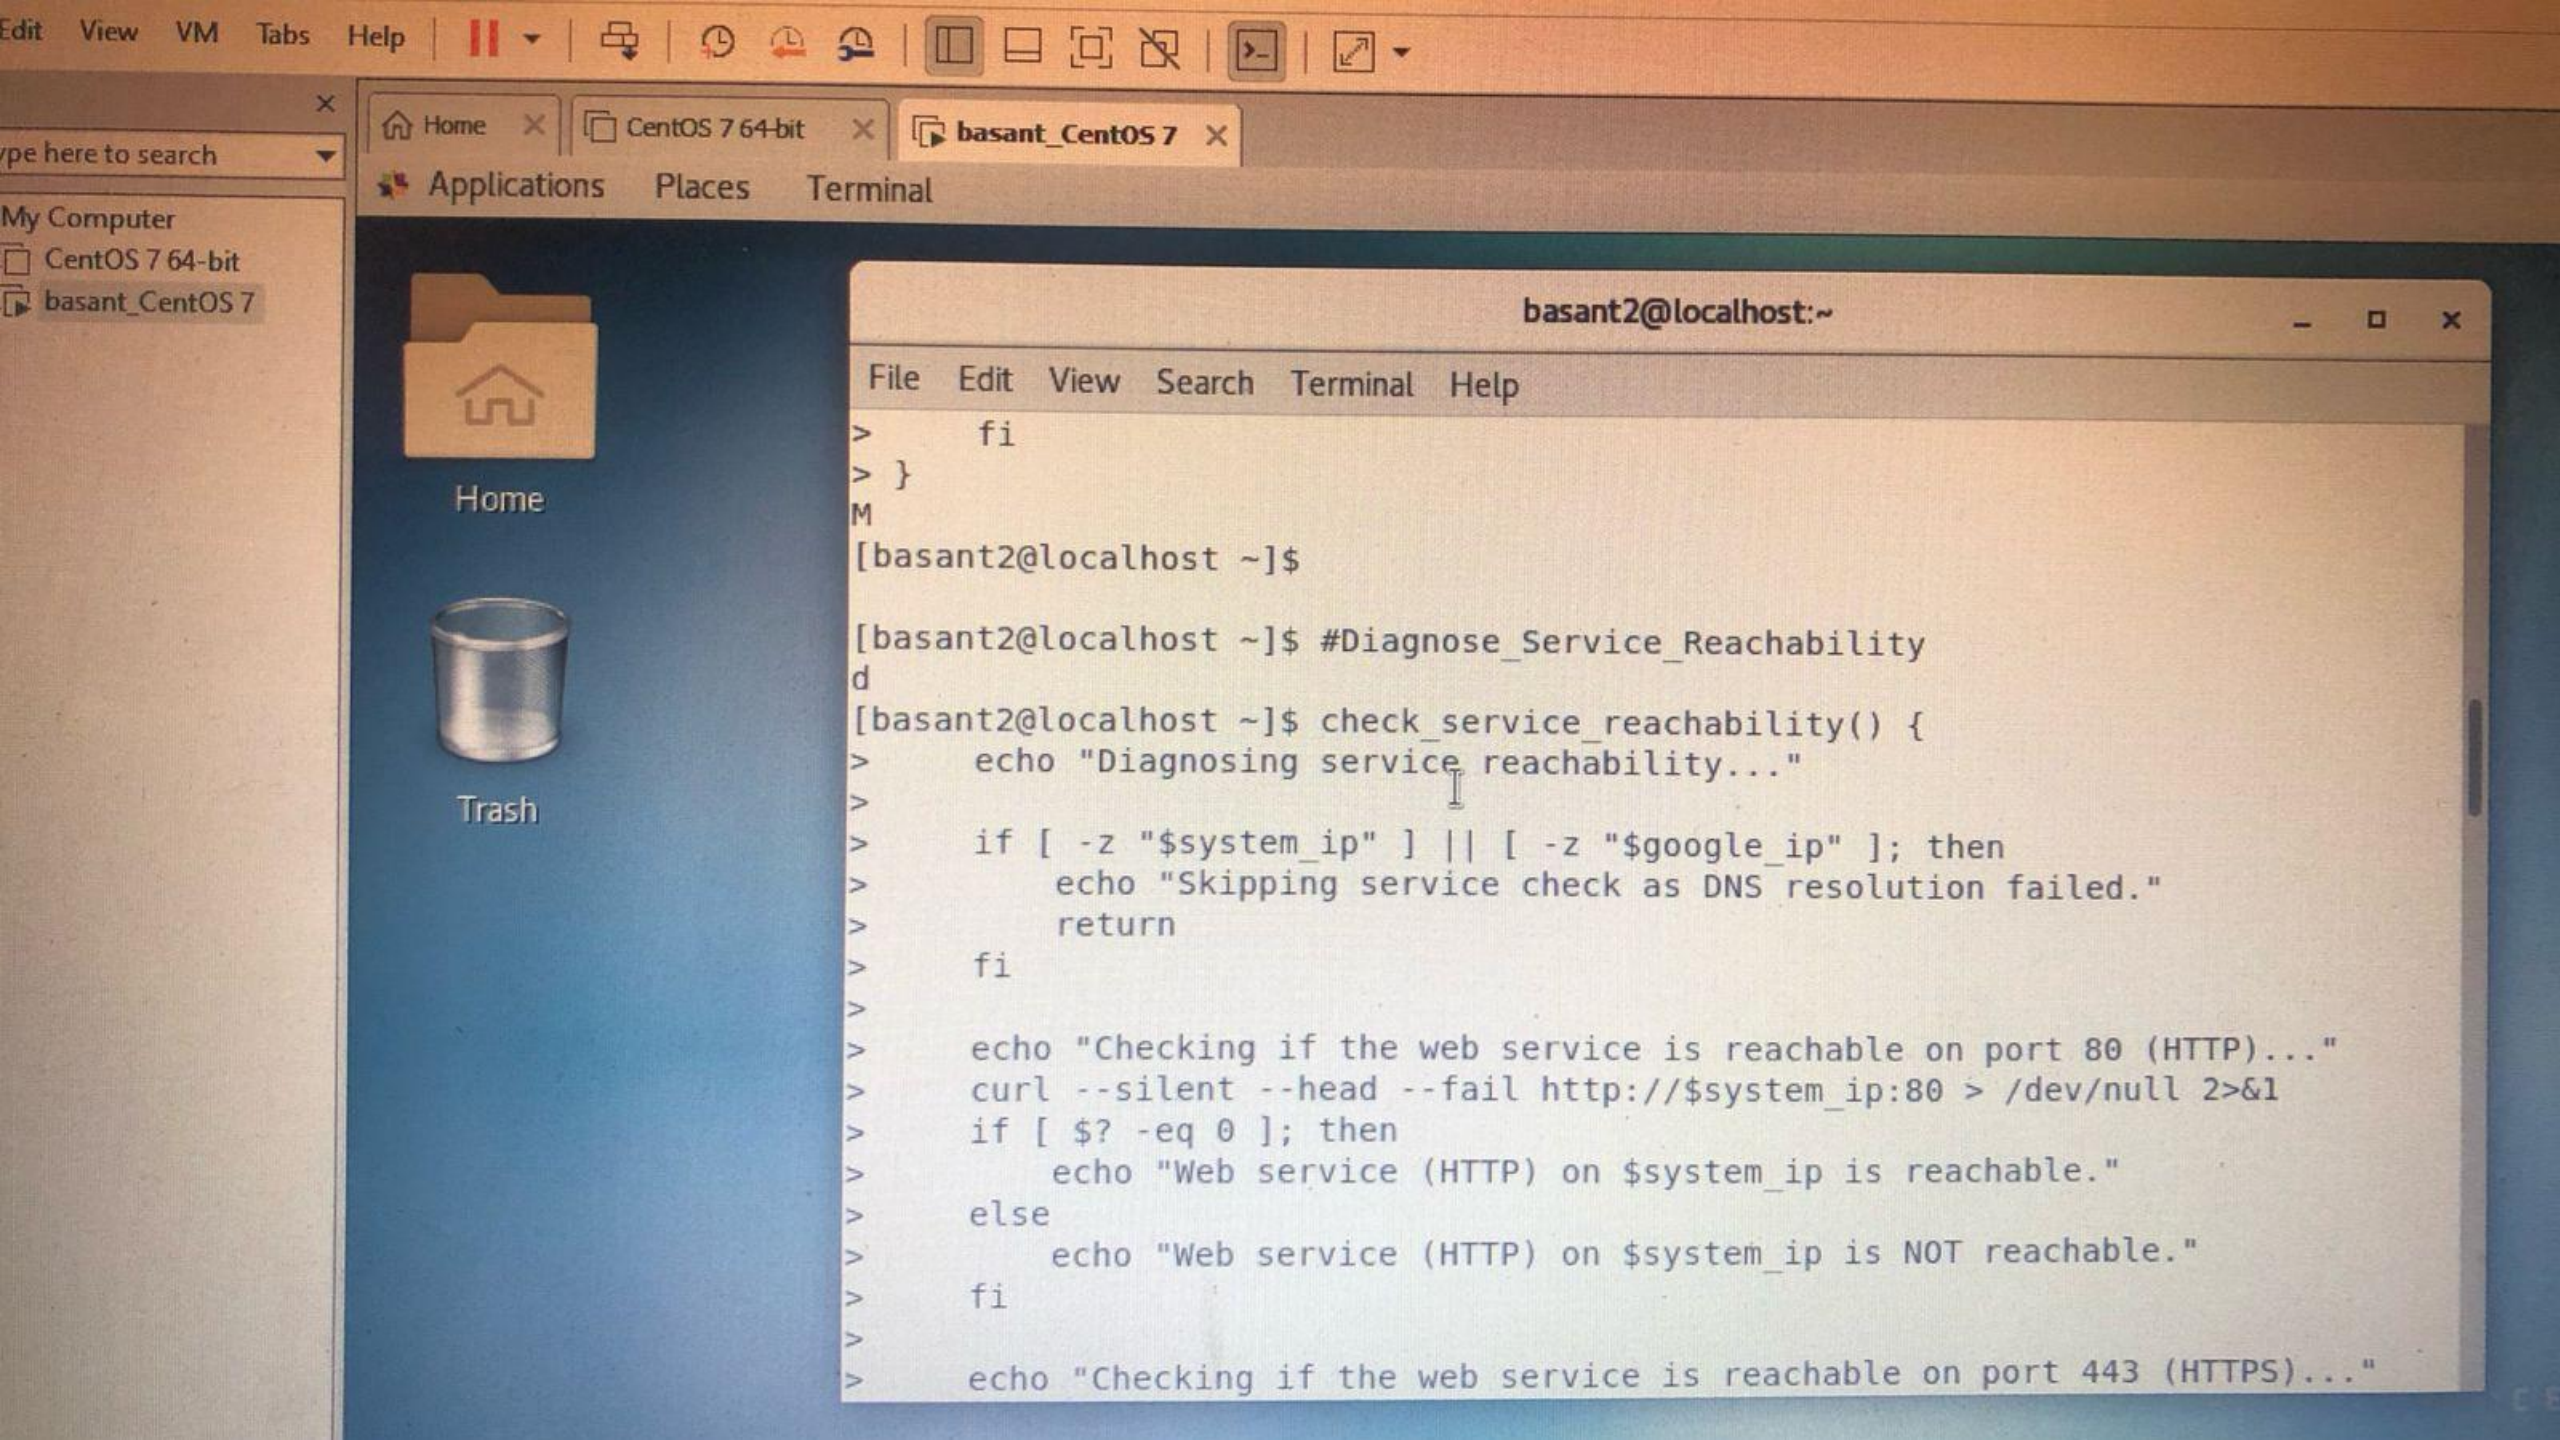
Edit View VM Tabs Help

ype here to search

My Computer
CentOS 7 64-bit
basant_CentOS 7

Home
CentOS 7 64-bit
basant_CentOS 7

Applications Places Terminal

Home

Trash

basant2@localhost:~

File Edit View Search Terminal Help

> fi
> }
M
[basant2@localhost ~]$

[basant2@localhost ~]$ #Diagnose_Service_Reachability
d
[basant2@localhost ~]$ check_service_reachability() {
> echo "Diagnosing service reachability..."
>
> if [ -z "$system_ip" ] || [ -z "$google_ip" ]; then
> echo "Skipping service check as DNS resolution failed."
> return
> fi
>
> echo "Checking if the web service is reachable on port 80 (HTTP)..."
> curl --silent --head --fail http://$system_ip:80 > /dev/null 2>&1
> if [ $? -eq 0 ]; then
> echo "Web service (HTTP) on $system_ip is reachable."
> else
> echo "Web service (HTTP) on $system_ip is NOT reachable."
> fi
>
> echo "Checking if the web service is reachable on port 443 (HTTPS)..."